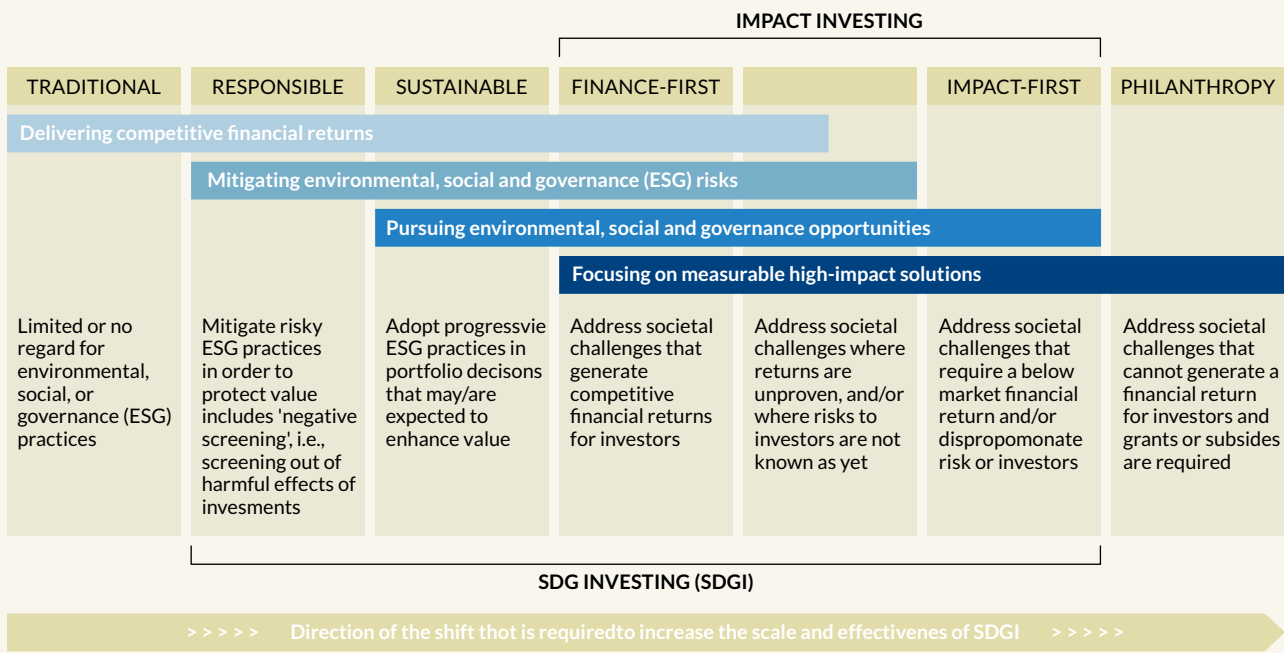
IMPACT INVESTING

| TRADITIONAL | RESPONSIBLE | SUSTAINABLE | FINANCE-FIRST | | IMPACT-FIRST | PHILANTHROPY |
|---|---|---|---|---|---|---|

Delivering competitive financial returns

Mitigating environmental, social and governance (ESG) risks

Pursuing environmental, social and governance opportunities

Focusing on measurable high-impact solutions

| Limited or no regard for environmental, social, or governance (ESG) practices | Mitigate risky ESG practices in order to protect value includes 'negative screening', i.e., screening out of harmful effects of invesments | Adopt progressvie ESG practices in portfolio decisons that may/are expected to enhance value | Address societal challenges that generate competitive financial returns for investors | Address societal challenges where returns are unproven, and/or where risks to investors are not known as yet | Address societal challenges that require a below market financial return and/or dispropomonate risk or investors | Address societal challenges that cannot generate a financial return for investors and grants or subsides are required |
|---|---|---|---|---|---|---|

SDG INVESTING (SDGI)

> > > > > Direction of the shift thot is requiredto increase the scale and effectivenes of SDGI > > > > >